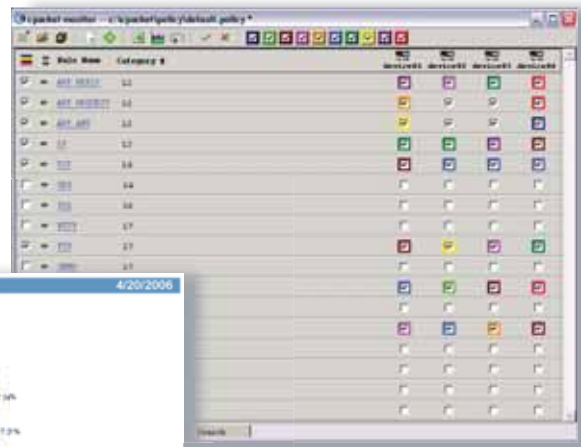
cpacket monitor - c:\cpacket\policy\default.policy *

Rule Name | Category #

Device01 Device02 Device03 Device04

ARP_REPLY 12
ARP_REQUEST 12
ARP_ANY 12
IP 12
TCP 16
UDP 16
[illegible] 16
HTTP 17
FTP 17
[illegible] 17

4/20/2006

Search